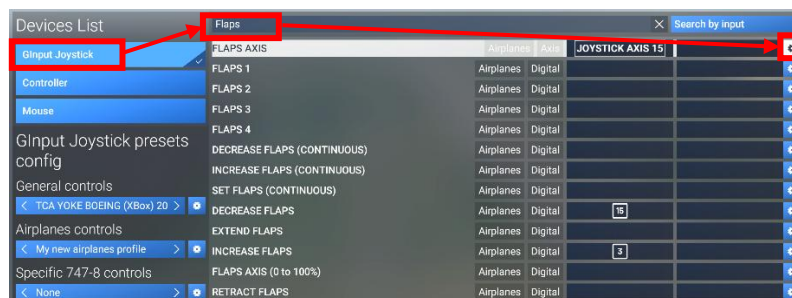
Devices List

GInput Joystick

Controller

Mouse

GInput Joystick presets config

General controls

TCA YOKE BOEING (XBox) 20

Airplanes controls

My new airplanes profile

Specific 747-8 controls

None

Flaps

Search by input

| | | | | |
|---|---|---|---|---|
| FLAPS AXIS | Airplanes | Axis | JOYSTICK AXIS 15 | |
| FLAPS 1 | Airplanes | Digital | | |
| FLAPS 2 | Airplanes | Digital | | |
| FLAPS 3 | Airplanes | Digital | | |
| FLAPS 4 | Airplanes | Digital | | |
| DECREASE FLAPS (CONTINUOUS) | Airplanes | Digital | | |
| INCREASE FLAPS (CONTINUOUS) | Airplanes | Digital | | |
| SET FLAPS (CONTINUOUS) | Airplanes | Digital | | |
| DECREASE FLAPS | Airplanes | Digital | 15 | |
| EXTEND FLAPS | Airplanes | Digital | | |
| INCREASE FLAPS | Airplanes | Digital | 3 | |
| FLAPS AXIS (0 to 100%) | Airplanes | Digital | | |
| RETRACT FLAPS | Airplanes | Digital | | |